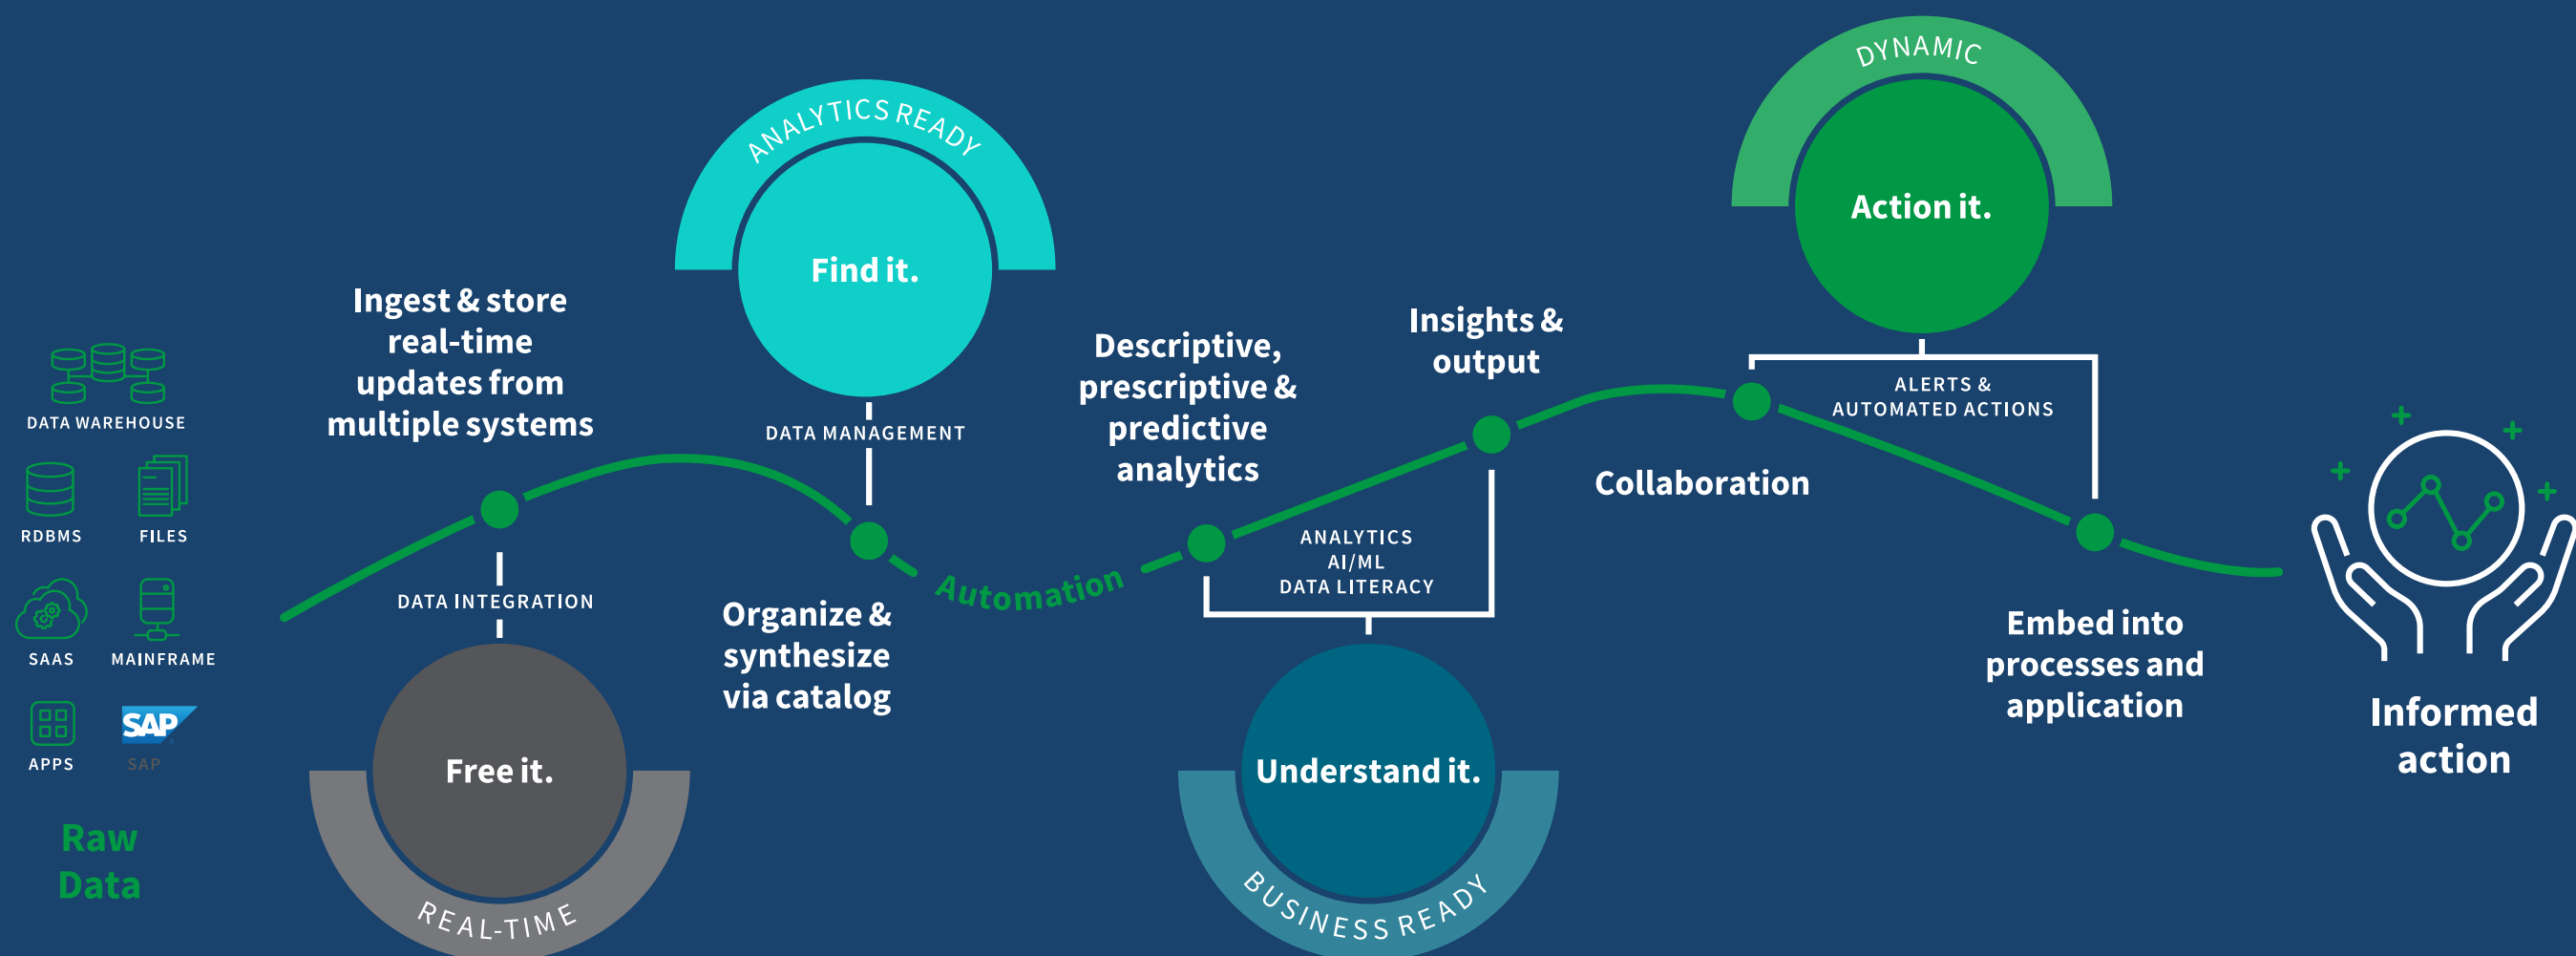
DATA WAREHOUSE

RDBMS

FILES

SAAS

MAINFRAME

APPS

SAP

SAP

Raw Data

Ingest & store real-time updates from multiple systems

DATA INTEGRATION

Free it.

REAL-TIME

ANALYTICS READY

Find it.

DATA MANAGEMENT

Organize & synthesize via catalog

Automation

Descriptive, prescriptive & predictive analytics

ANALYTICS
AI/ML
DATA LITERACY

Understand it.

BUSINESS READY

Insights & output

Collaboration

DYNAMIC

Action it.

ALERTS & AUTOMATED ACTIONS

Embed into processes and application

Informed action